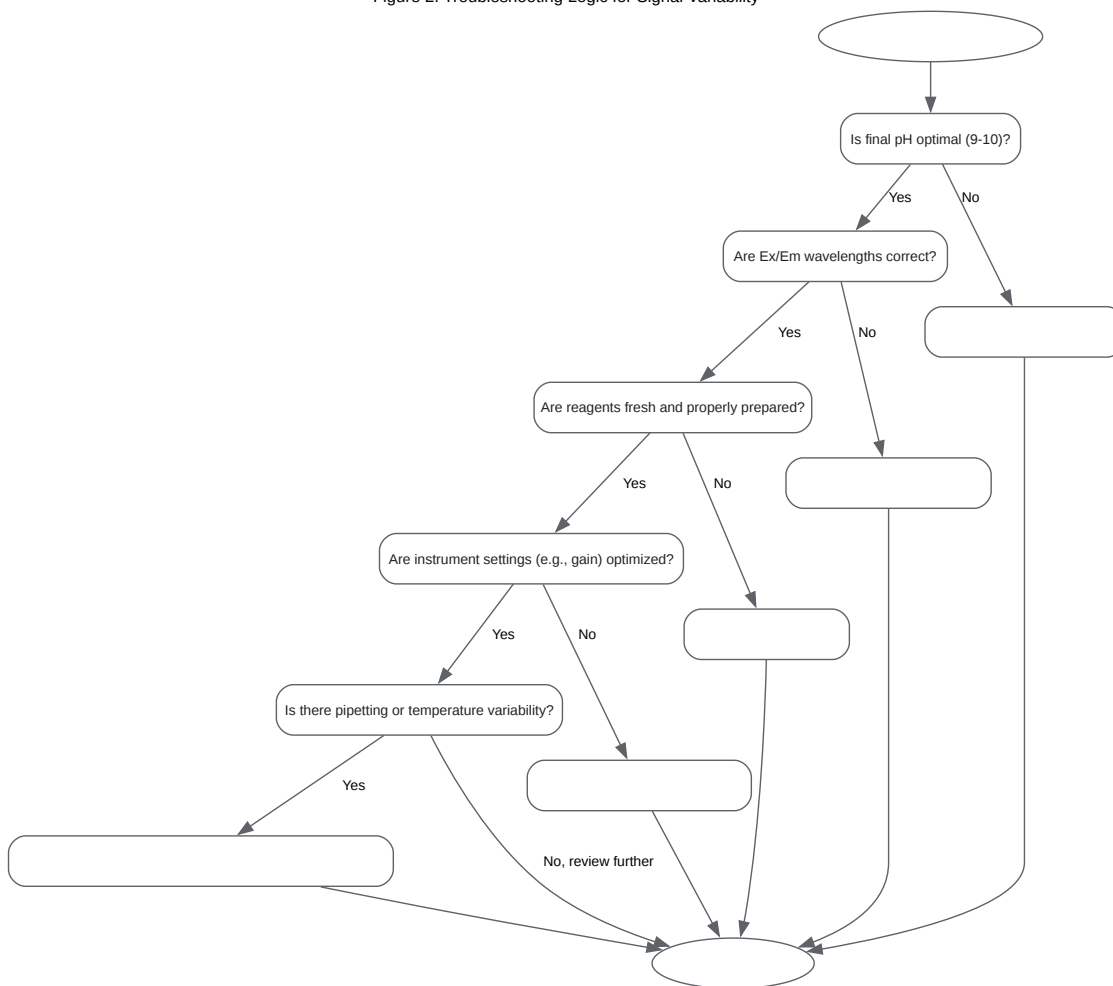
Figure 2: Troubleshooting Logic for Signal Variability

Is final pH optimal (9-10)?

Yes

No

Are Ex/Em wavelengths correct?

Yes

No

Are reagents fresh and properly prepared?

Yes

No

Are instrument settings (e.g., gain) optimized?

Yes

No

Is there pipetting or temperature variability?

Yes

No, review further